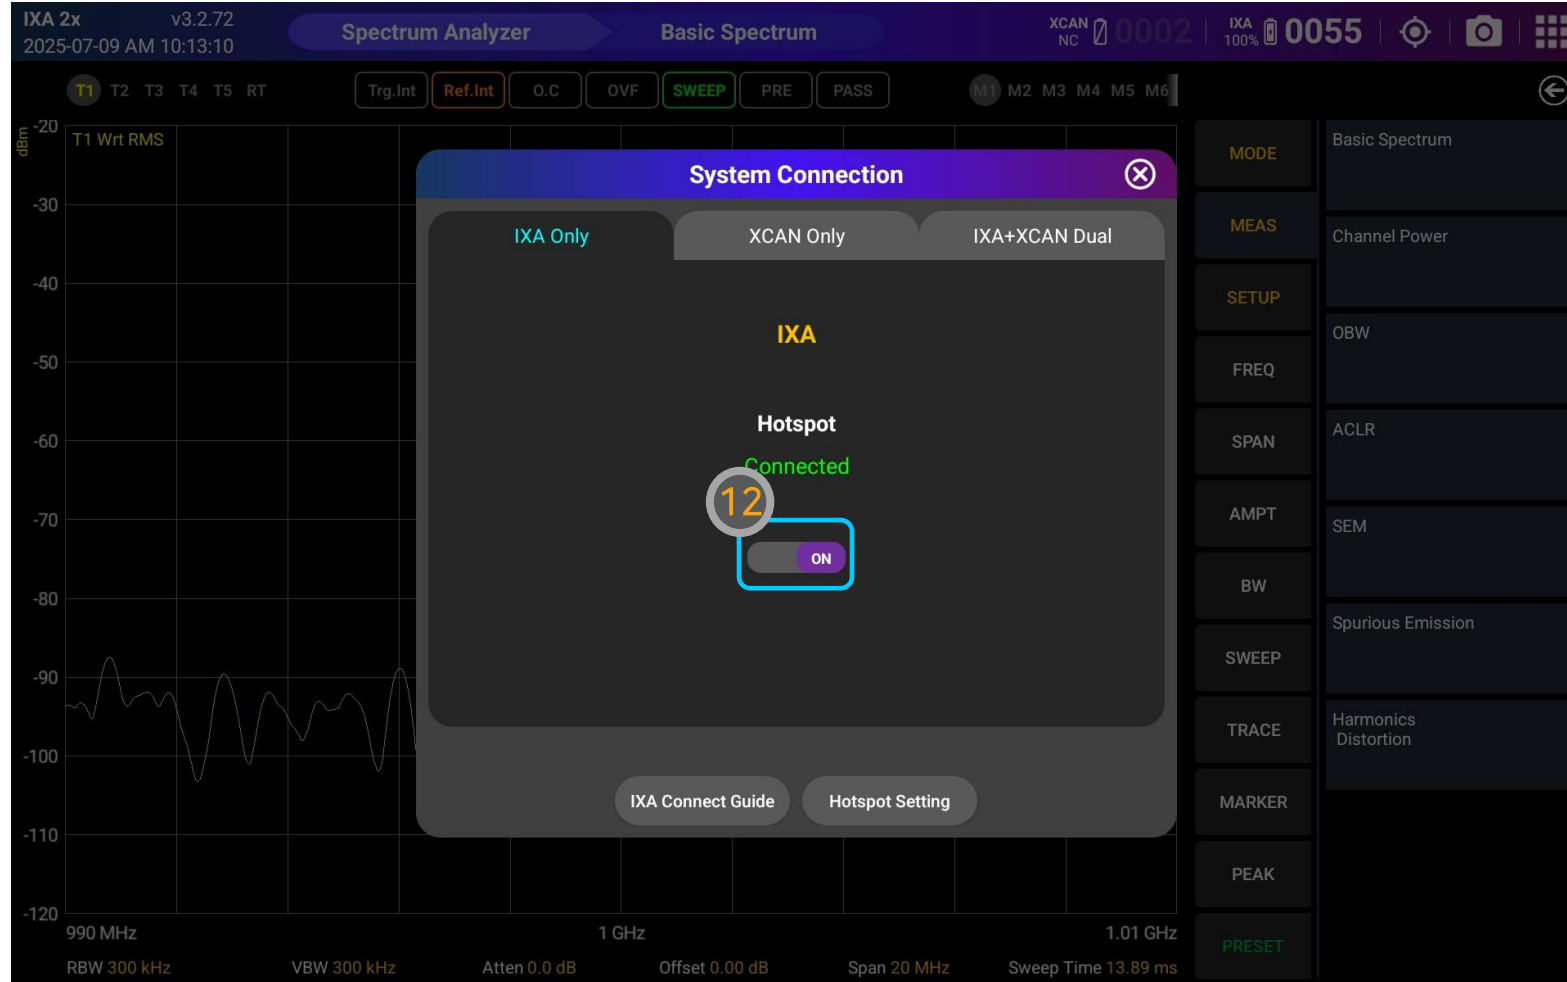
IXA 2x v3.2.72
2025-07-09 AM 10:13:10

Spectrum Analyzer Basic Spectrum

XCAN NC 0002 IXA 100% 0055

T1 T2 T3 T4 T5 RT

Trg.Int Ref.Int O.C OVF SWEEP PRE PASS

M1 M2 M3 M4 M5 M6

dBm -20
T1 Wrt RMS
-30
-40
-50
-60
-70
-80
-90
-100
-110
-120

System Connection

IXA Only XCAN Only IXA+XCAN Dual

IXA

Hotspot

Connected

12

ON

IXA Connect Guide Hotspot Setting

990 MHz 1 GHz 1.01 GHz

RBW 300 kHz VBW 300 kHz Atten 0.0 dB Offset 0.00 dB Span 20 MHz Sweep Time 13.89 ms

MODE
MEAS
SETUP
FREQ
SPAN
AMPT
BW
SWEEP
TRACE
MARKER
PEAK
PRESET

Basic Spectrum
Channel Power
OBW
ACLR
SEM
Spurious Emission
Harmonics Distortion